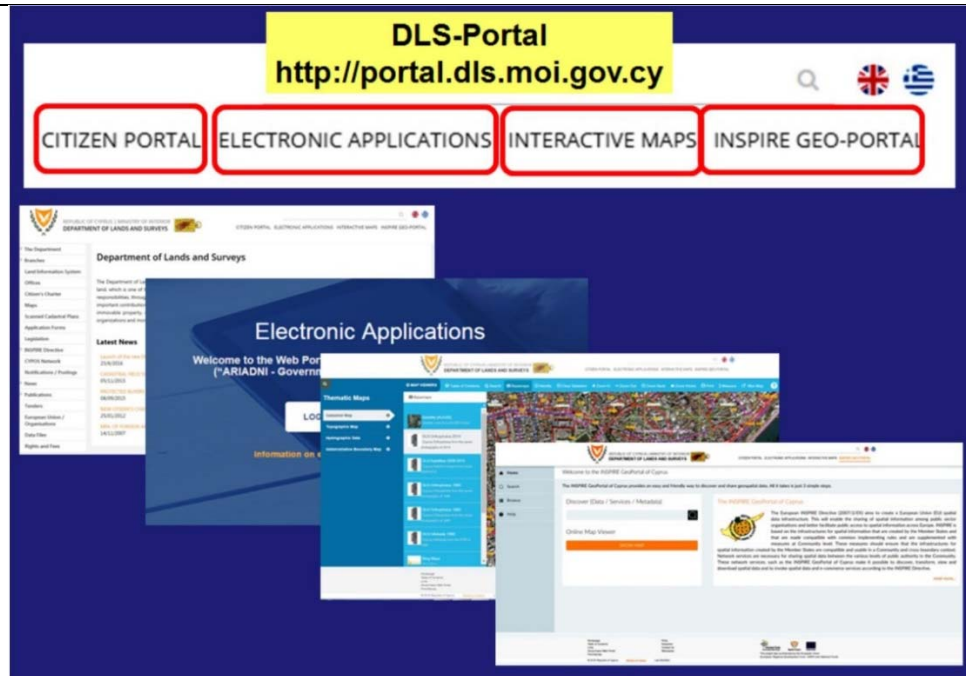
DLS-Portal
http://portal.dls.moi.gov.cy

CITIZEN PORTAL ELECTRONIC APPLICATIONS INTERACTIVE MAPS INSPIRE GEO-PORTAL

REPUBLIC OF CYPRUS | MINISTRY OF INTERIOR
DEPARTMENT OF LANDS AND SURVEYS

CITIZEN PORTAL ELECTRONIC APPLICATIONS INTERACTIVE MAPS INSPIRE GEO-PORTAL

The Department
Branches
Land Information System
Offices
Citizen's Charter
Maps
Scanned Cadastral Plans
Application Forms
Legislation
INSPIRE Directive
CYPOS Network
Notifications / Postings
News
Publications
Tenders
European Union / Organisations
Data Files
Rights and Fees

Department of Lands and Surveys

Latest News

Electronic Applications

Welcome to the Web Portal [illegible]
("ARIADNI - Governm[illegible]

LO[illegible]

Information on e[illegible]

Thematic Maps
Cadastral Map
Topographic Map
Hydrographic Data
Administrative Boundary Map

Welcome to the INSPIRE GeoPortal of Cyprus

Home
Search
Browse
Help

Discover (Data / Services / Metadata)

Online Map Viewer

The INSPIRE GeoPortal of Cyprus